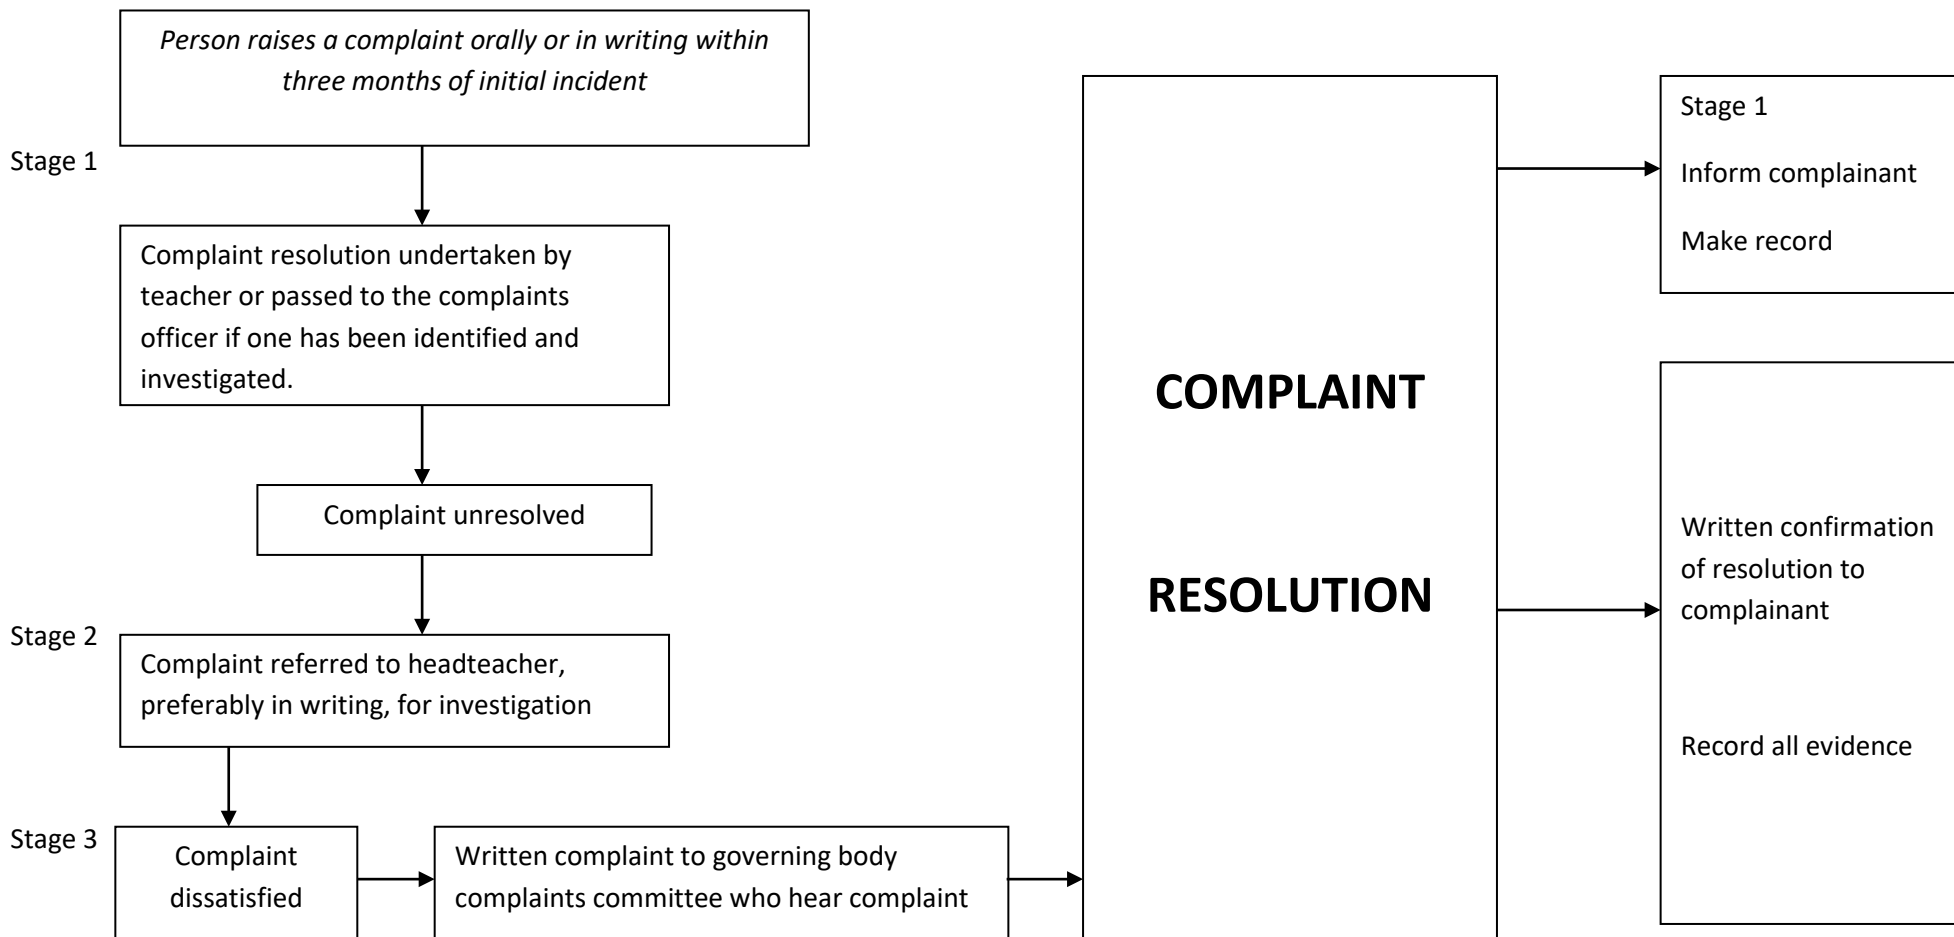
Person raises a complaint orally or in writing within three months of initial incident

Stage 1

Complaint resolution undertaken by teacher or passed to the complaints officer if one has been identified and investigated.

Complaint unresolved

Stage 2

Complaint referred to headteacher, preferably in writing, for investigation

Stage 3

Complaint dissatisfied

Written complaint to governing body complaints committee who hear complaint

COMPLAINT

RESOLUTION

Stage 1

Inform complainant

Make record

Written confirmation of resolution to complainant

Record all evidence